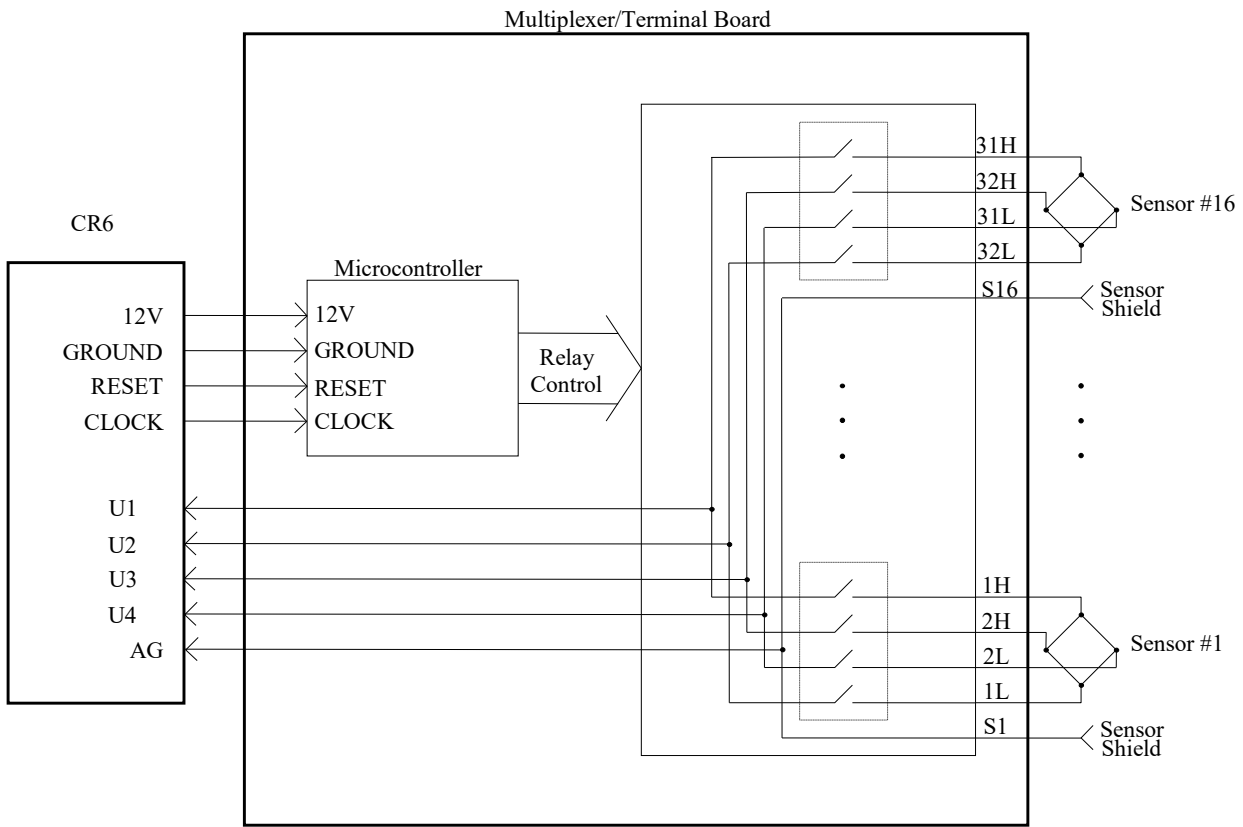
Multiplexer/Terminal Board

CR6

12V
GROUND
RESET
CLOCK

U1
U2
U3
U4
AG

Microcontroller

12V
GROUND
RESET
CLOCK

Relay Control

31H
32H
31L
32L
S16

Sensor #16

Sensor Shield

1H
2H
2L
1L
S1

Sensor #1

Sensor Shield